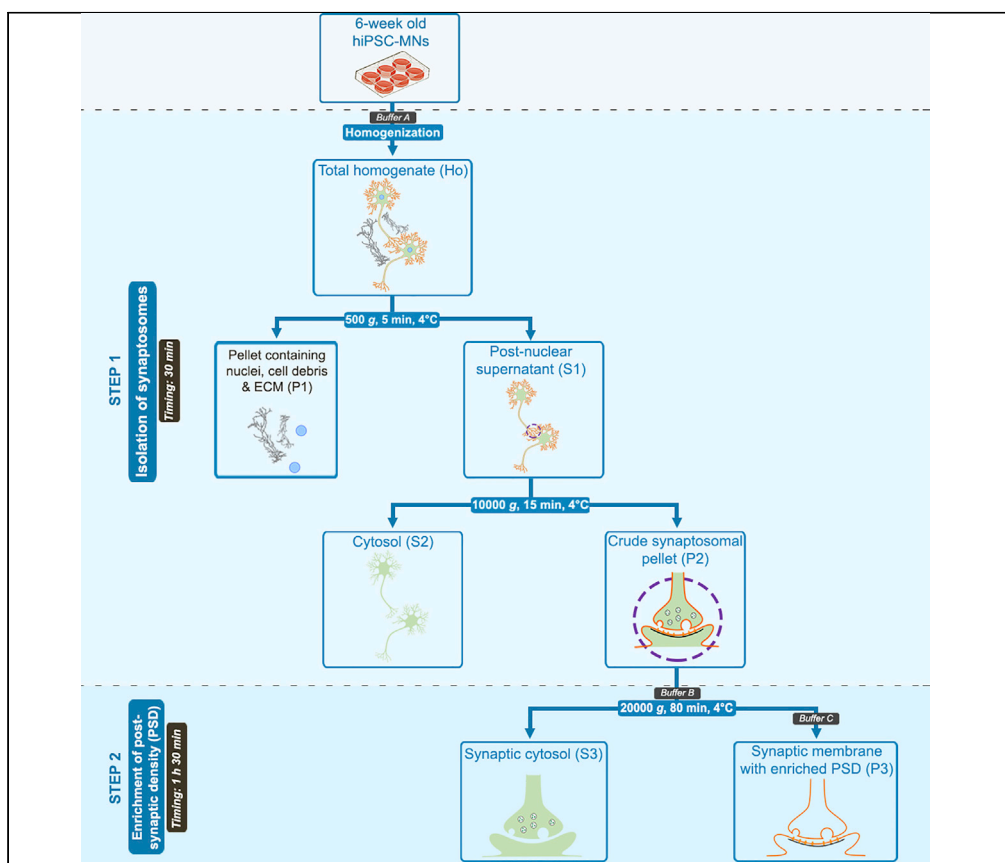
6-week old hiPSC-MNs

Buffer A

Homogenization

Total homogenate (Ho)

STEP 1

Isolation of synaptosomes

Timing: 30 min

500 $g$, 5 min, 4°C

Pellet containing nuclei, cell debris & ECM (P1)

Post-nuclear supernatant (S1)

10000 $g$, 15 min, 4°C

Cytosol (S2)

Crude synaptosomal pellet (P2)

STEP 2

Enrichment of post-synaptic density (PSD)

Timing: 1 h 30 min

Buffer B

20000 $g$, 80 min, 4°C

Buffer C

Synaptic cytosol (S3)

Synaptic membrane with enriched PSD (P3)